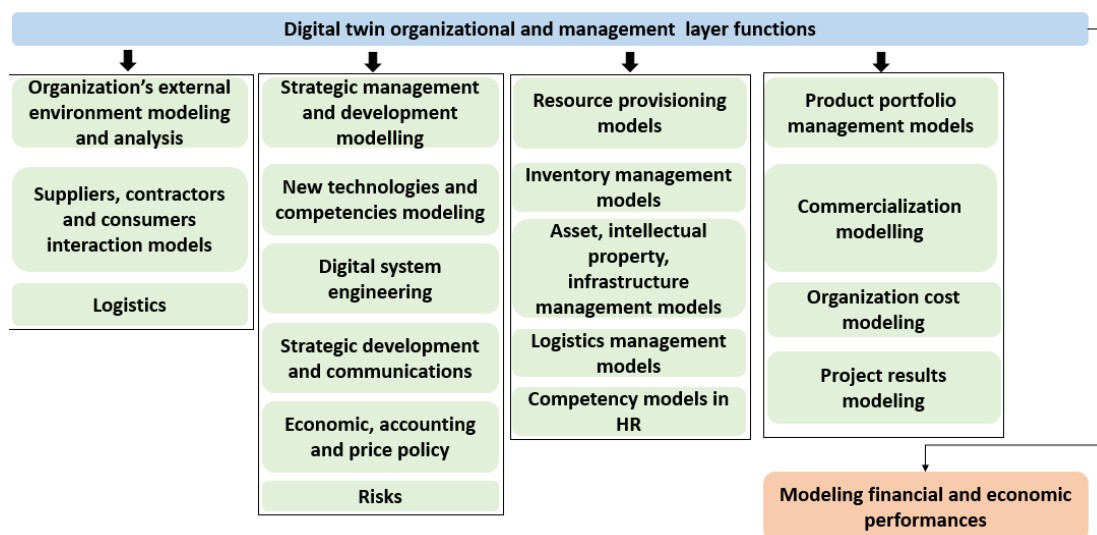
Digital twin organizational and management layer functions

Organization’s external environment modeling and analysis

Suppliers, contractors and consumers interaction models

Logistics

Strategic management and development modelling

New technologies and competencies modeling

Digital system engineering

Strategic development and communications

Economic, accounting and price policy

Risks

Resource provisioning models

Inventory management models

Asset, intellectual property, infrastructure management models

Logistics management models

Competency models in HR

Product portfolio management models

Commercialization modelling

Organization cost modeling

Project results modeling

Modeling financial and economic performances